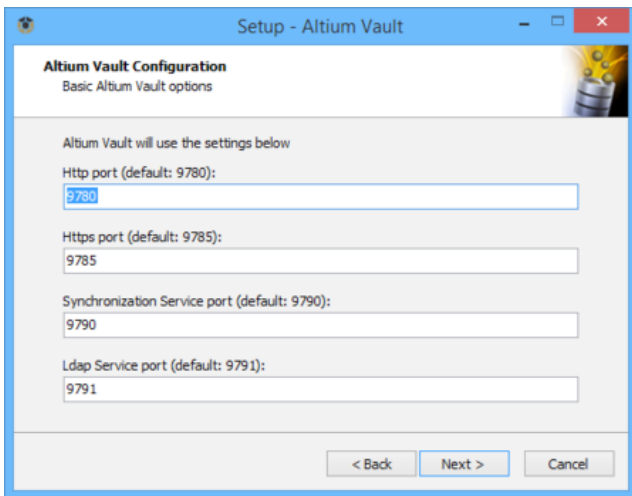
Setup - Altium Vault

Altium Vault Configuration
Basic Altium Vault options

Altium Vault will use the settings below

Http port (default: 9780):
9780

Https port (default: 9785):
9785

Synchronization Service port (default: 9790):
9790

Ldap Service port (default: 9791):
9791

< Back
Next >
Cancel